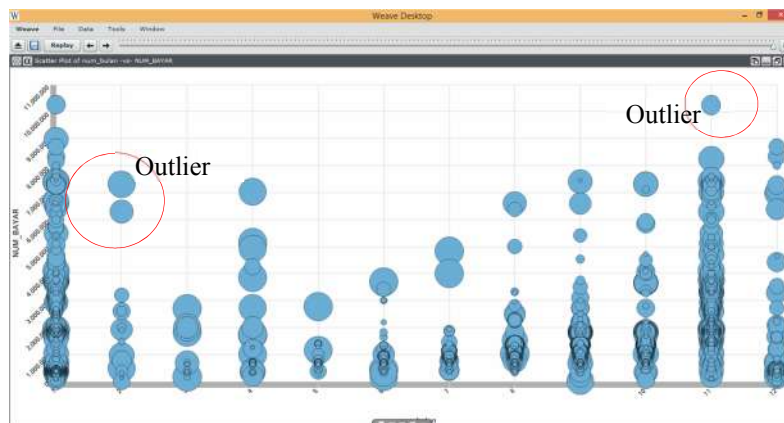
Weave Desktop

Weave File Data Tools Window

Replay

Scatter Plot of num_bulan -vs- NUM_BAYAR

Outlier

Outlier

NUM_BAYAR

11,000,000

10,000,000

9,000,000

8,000,000

7,000,000

6,000,000

5,000,000

4,000,000

3,000,000

2,000,000

1,000,000

0

1

2

3

4

5

6

7

8

9

10

11

12